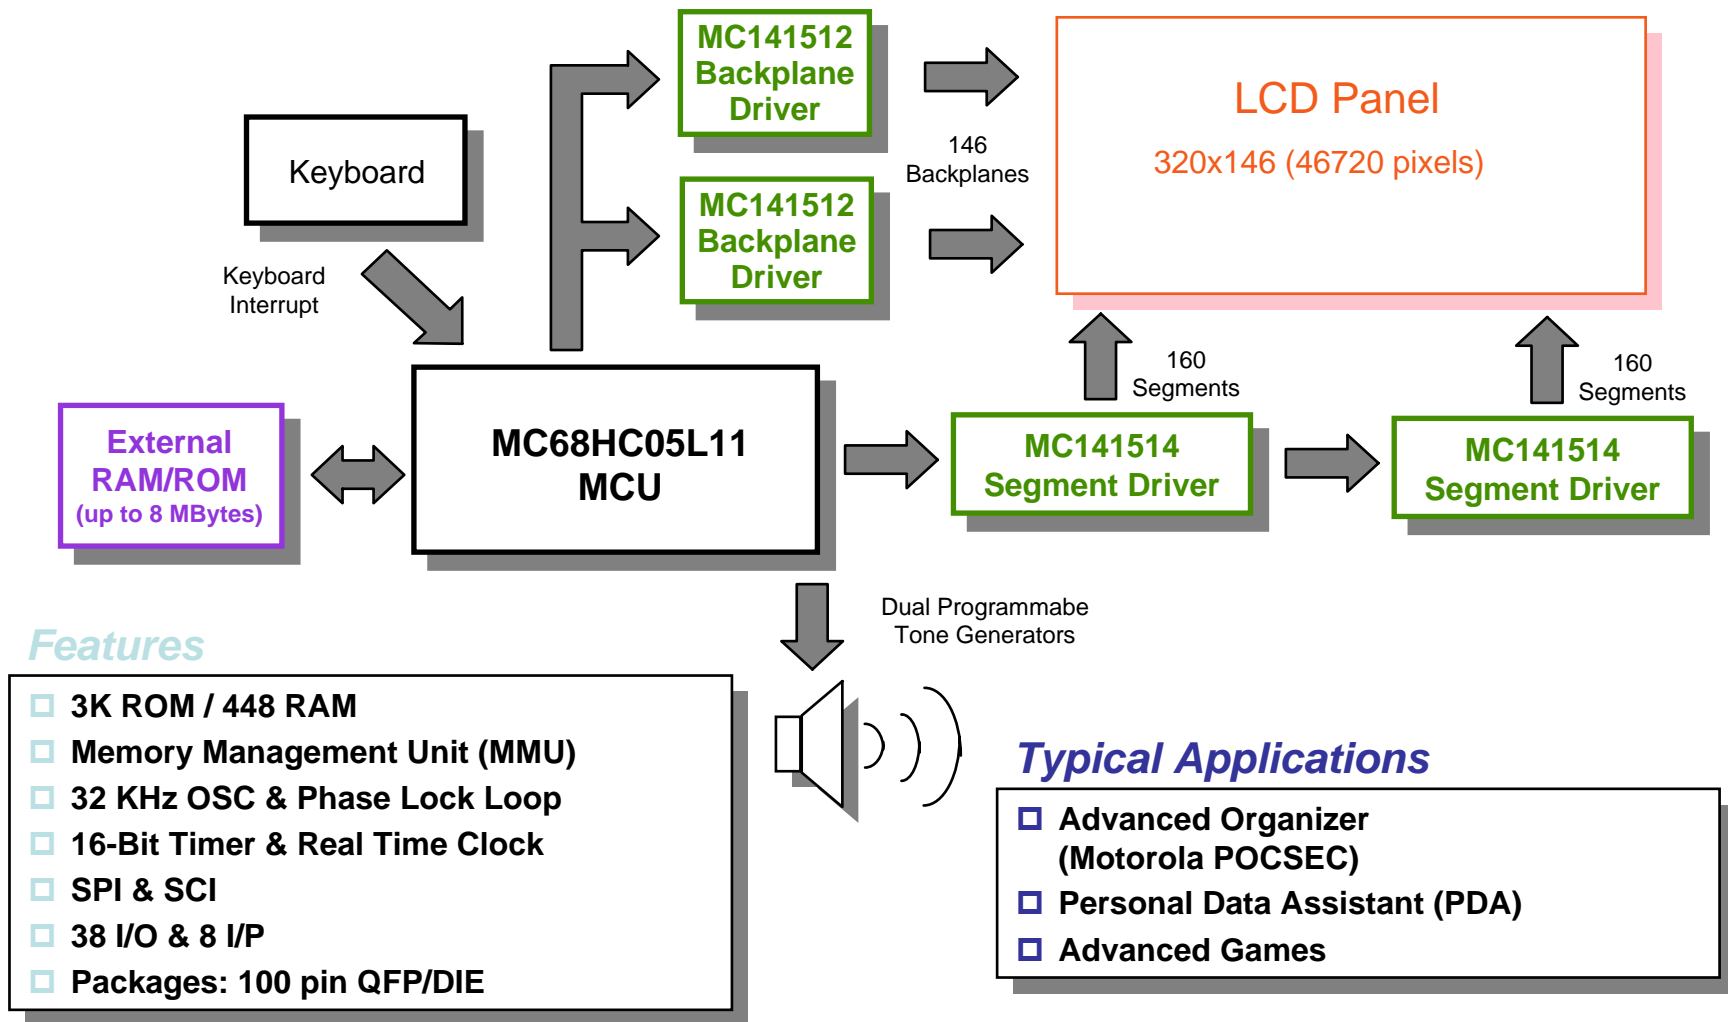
MC141512 Backplane Driver

MC141512 Backplane Driver

LCD Panel

320x146 (46720 pixels)

146 Backplanes

Keyboard

Keyboard Interrupt

160 Segments

160 Segments

External RAM/ROM (up to 8 MBytes)

MC68HC05L11 MCU

MC141514 Segment Driver

MC141514 Segment Driver

Dual Programmabe Tone Generators

Features

- 3K ROM / 448 RAM
- Memory Management Unit (MMU)
- 32 KHz OSC & Phase Lock Loop
- 16-Bit Timer & Real Time Clock
- SPI & SCI
- 38 I/O & 8 I/P
- Packages: 100 pin QFP/DIE

Typical Applications

- Advanced Organizer (Motorola POCSEC)
- Personal Data Assistant (PDA)
- Advanced Games